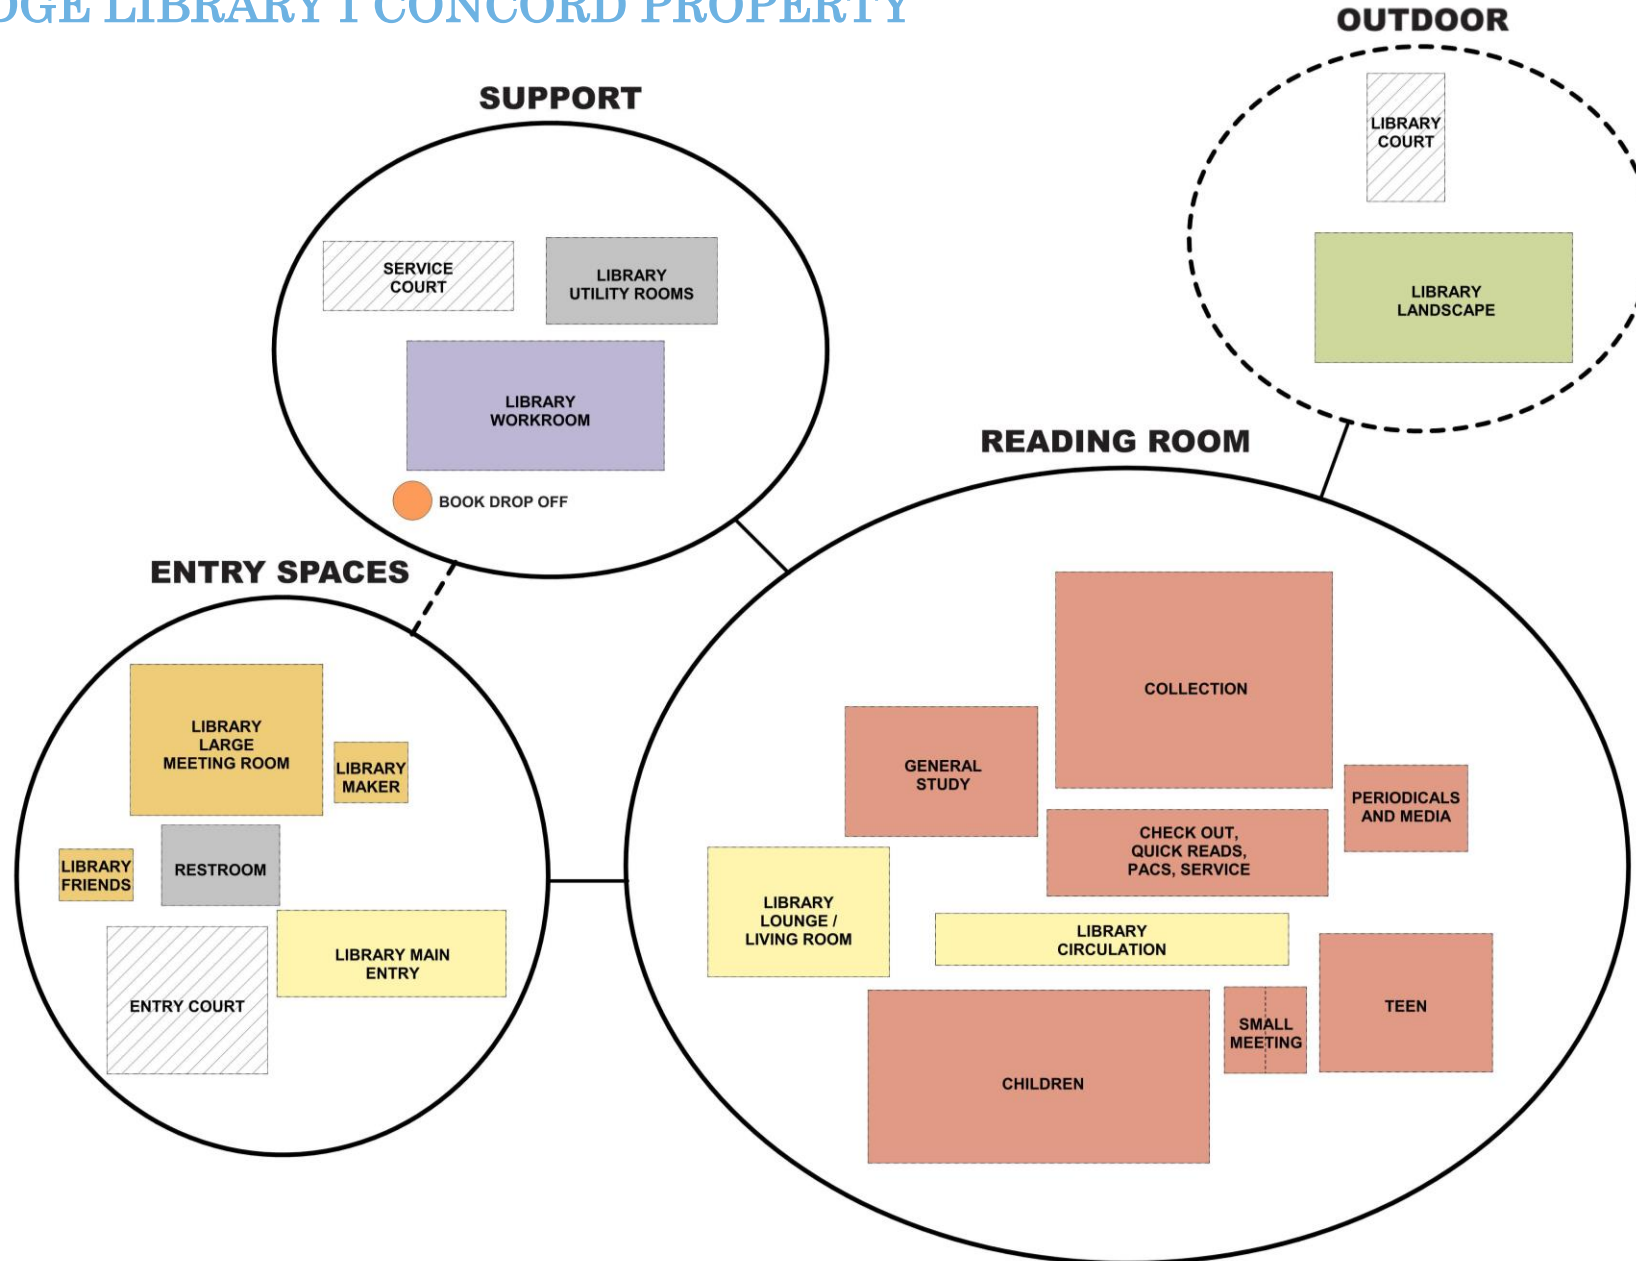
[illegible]GE LIBRARY I CONCORD PROPERTY

OUTDOOR

LIBRARY COURT

LIBRARY LANDSCAPE

SUPPORT

SERVICE COURT

LIBRARY UTILITY ROOMS

LIBRARY WORKROOM

BOOK DROP OFF

READING ROOM

ENTRY SPACES

LIBRARY LARGE MEETING ROOM

LIBRARY MAKER

LIBRARY FRIENDS

RESTROOM

ENTRY COURT

LIBRARY MAIN ENTRY

COLLECTION

GENERAL STUDY

PERIODICALS AND MEDIA

CHECK OUT, QUICK READS, PACS, SERVICE

LIBRARY LOUNGE / LIVING ROOM

LIBRARY CIRCULATION

TEEN

SMALL MEETING

CHILDREN